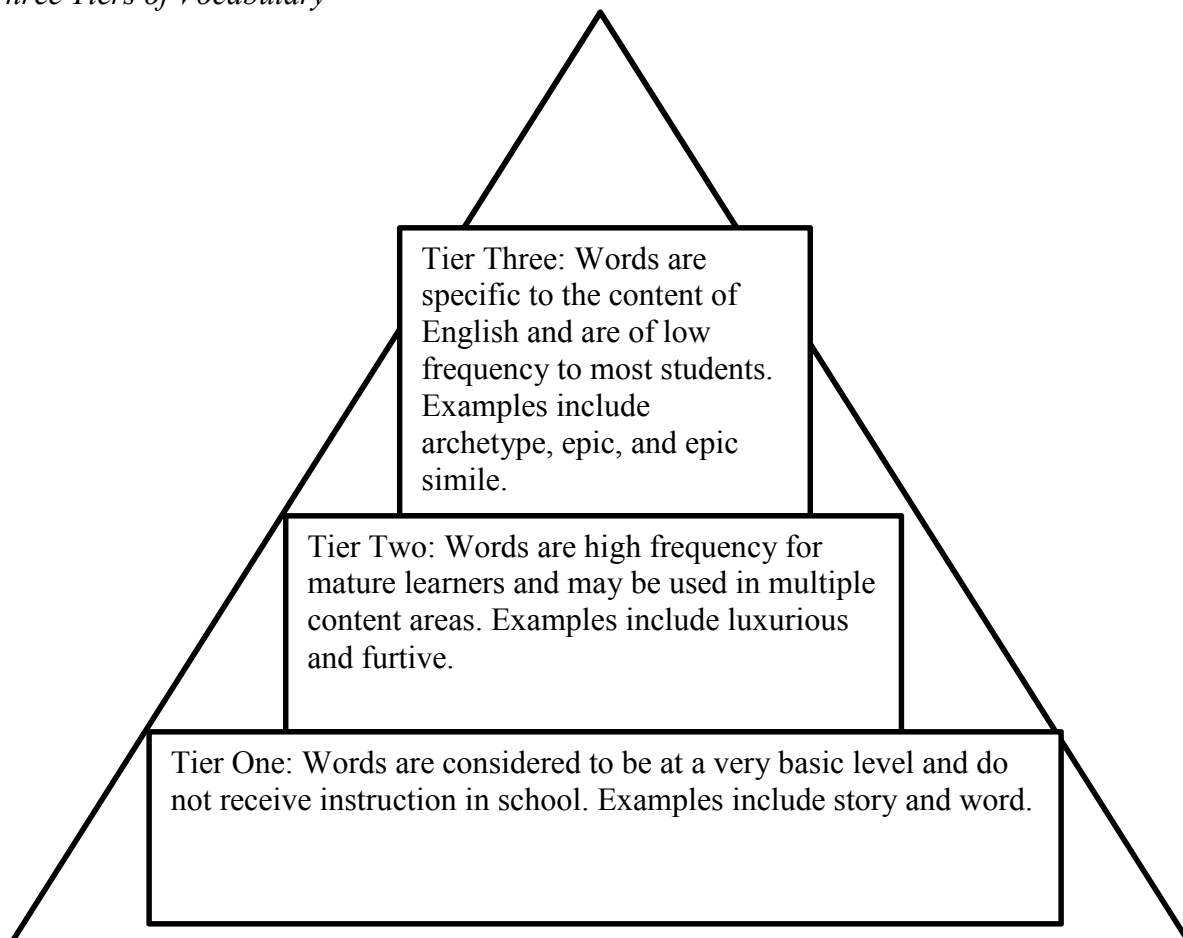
hree Tiers of Vocabulary

Tier Three: Words are specific to the content of English and are of low frequency to most students. Examples include archetype, epic, and epic simile.

Tier Two: Words are high frequency for mature learners and may be used in multiple content areas. Examples include luxurious and furtive.

Tier One: Words are considered to be at a very basic level and do not receive instruction in school. Examples include story and word.